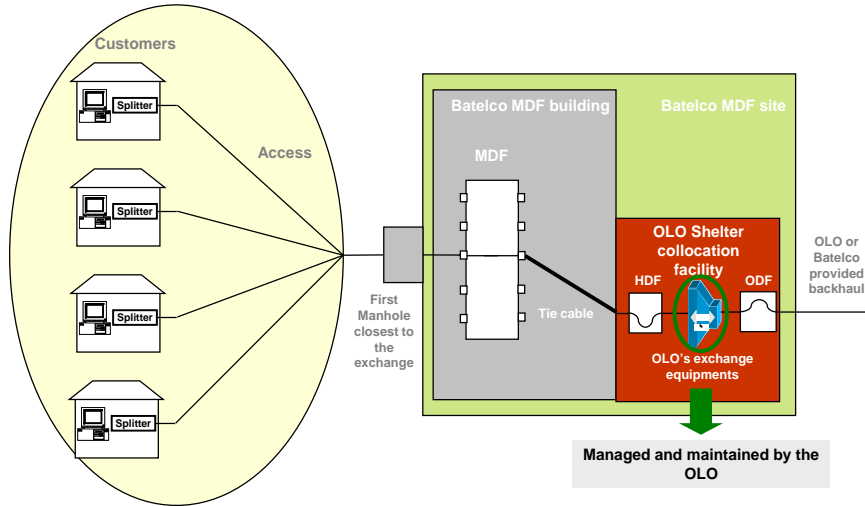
Customers

Splitter

Splitter

Splitter

Splitter

Access

First Manhole closest to the exchange

Batelco MDF building

Batelco MDF site

MDF

Tie cable

OLO Shelter collocation facility

HDF

ODF

OLO's exchange equipments

OLO or Batelco provided backhaul

Managed and maintained by the OLO